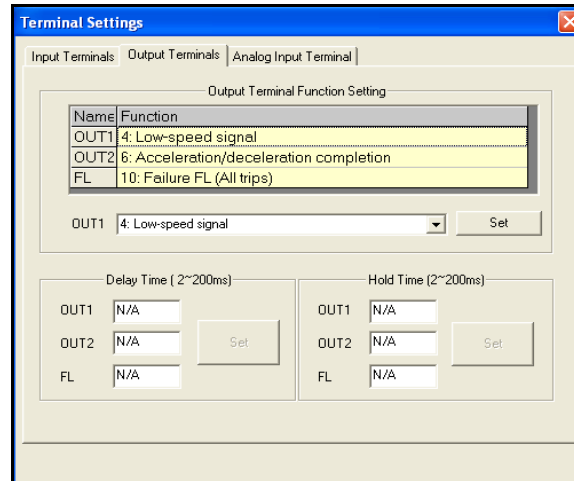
Terminal Settings

Input Terminals | Output Terminals | Analog Input Terminal

Output Terminal Function Setting

| Name | Function |
|---|---|
| OUT1 | 4: Low-speed signal |
| OUT2 | 6: Acceleration/deceleration completion |
| FL | 10: Failure FL (All trips) |

OUT1 4: Low-speed signal Set

Delay Time ( 2~200ms)
OUT1 N/A
OUT2 N/A
FL N/A
Set

Hold Time (2~200ms)
OUT1 N/A
OUT2 N/A
FL N/A
Set